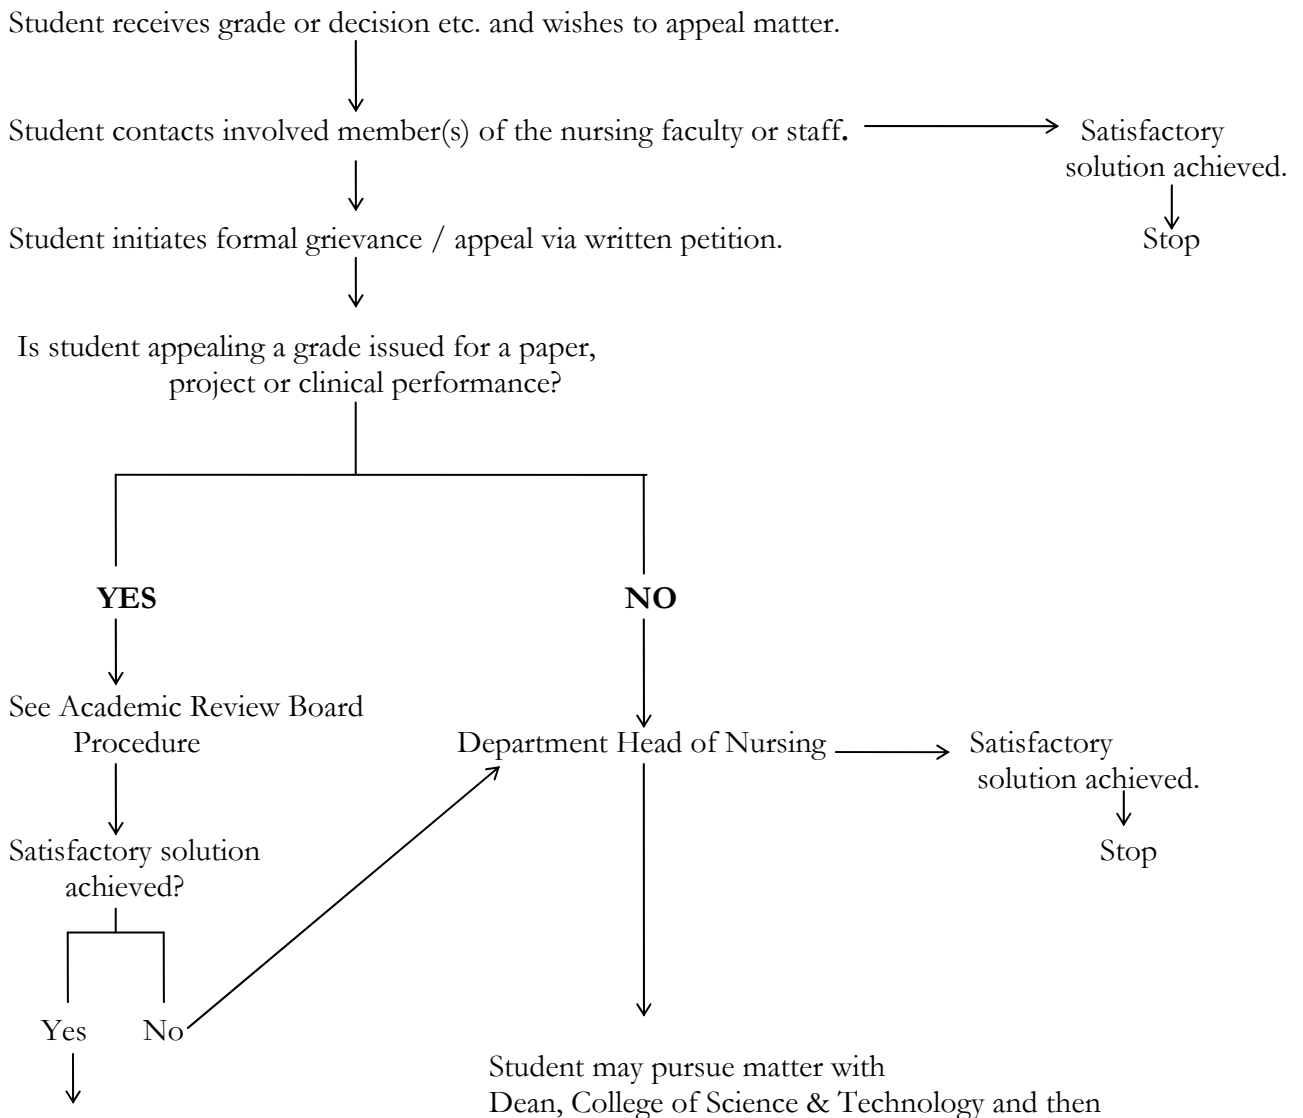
Student receives grade or decision etc. and wishes to appeal matter.

Student contacts involved member(s) of the nursing faculty or staff.

Satisfactory solution achieved.

Stop

Student initiates formal grievance / appeal via written petition.

Is student appealing a grade issued for a paper, project or clinical performance?

YES

NO

See Academic Review Board Procedure

Department Head of Nursing

Satisfactory solution achieved.

Stop

Satisfactory solution achieved?

Yes

No

Student may pursue matter with Dean, College of Science & Technology and then